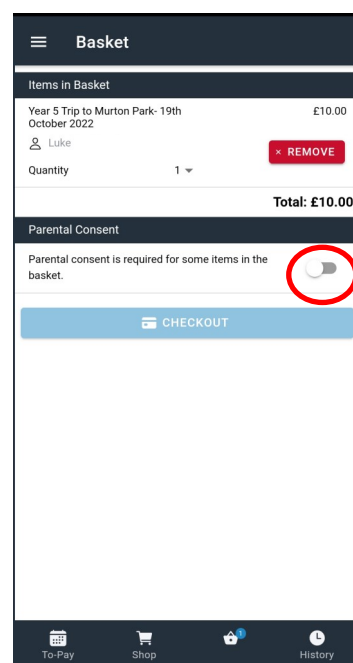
Basket

Items in Basket

Year 5 Trip to Murton Park- 19th October 2022

£10.00

Luke

× REMOVE

Quantity 1

Total: £10.00

Parental Consent

Parental consent is required for some items in the basket.

CHECKOUT

To-Pay

Shop

1

History